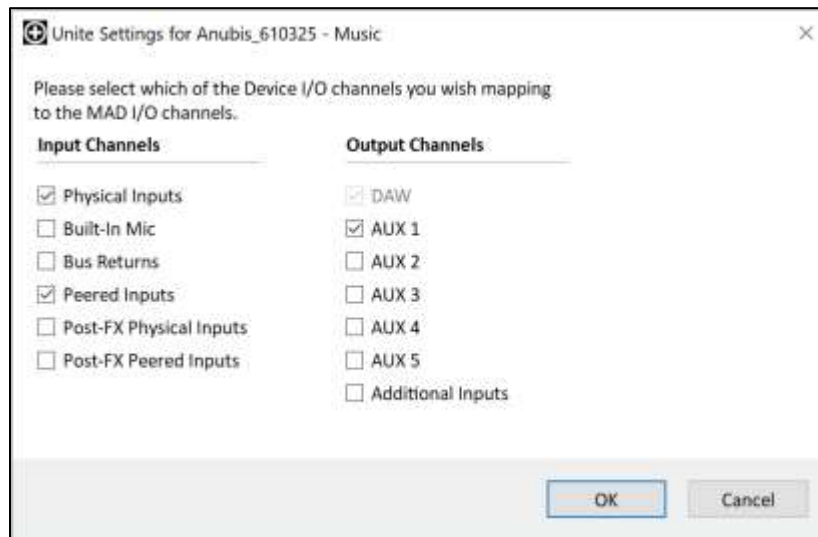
Unite Settings for Anubis_610325 - Music

×

Please select which of the Device I/O channels you wish mapping to the MAD I/O channels.

Input Channels

Physical Inputs
Built-In Mic
Bus Returns
Peered Inputs
Post-FX Physical Inputs
Post-FX Peered Inputs

Output Channels

DAW
AUX 1
AUX 2
AUX 3
AUX 4
AUX 5
Additional Inputs

OK

Cancel